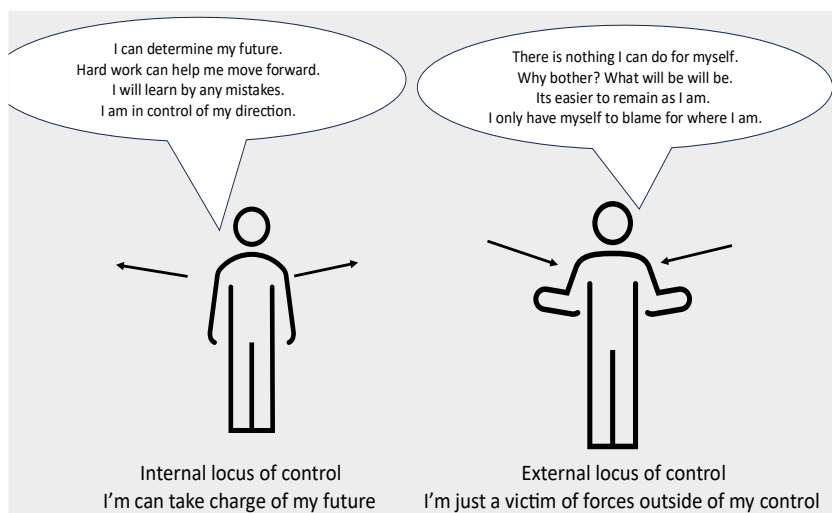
I can determine my future.
Hard work can help me move forward.
I will learn by any mistakes.
I am in control of my direction.

There is nothing I can do for myself.
Why bother? What will be will be.
Its easier to remain as I am.
I only have myself to blame for where I am.

Internal locus of control
I'm can take charge of my future

External locus of control
I'm just a victim of forces outside of my control